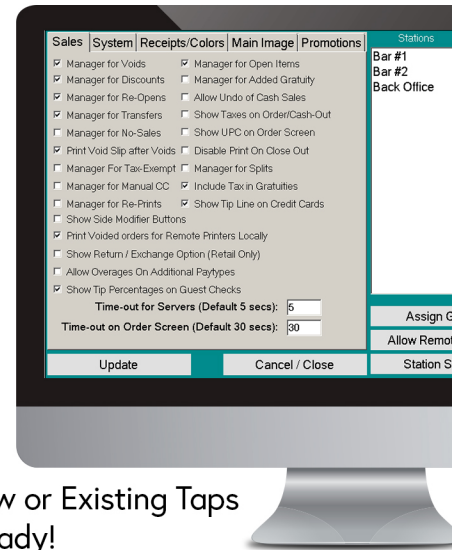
Sales | System | Receipts/Colors | Main Image | Promotions

☑ Manager for Voids
☑ Manager for Open Items
☑ Manager for Discounts
☐ Manager for Added Gratuity
☑ Manager for Re-Opens
☐ Allow Undo of Cash Sales
☑ Manager for Transfers
☐ Show Taxes on Order/Cash-Out
☐ Manager for No-Sales
☐ Show UPC on Order Screen
☑ Print Void Slip after Voids
☐ Disable Print On Close Out
☐ Manager For Tax-Exempt
☐ Manager for Splits
☐ Manager for Manual CC
☑ Include Tax in Gratuities
☐ Manager for Re-Prints
☑ Show Tip Line on Credit Cards
☐ Show Side Modifier Buttons
☑ Print Voided orders for Remote Printers Locally
☐ Show Return / Exchange Option (Retail Only)
☐ Allow Overages On Additional Paytypes
☑ Show Tip Percentages on Guest Checks

Time-out for Servers (Default 5 secs): 5
Time-out on Order Screen (Default 30 secs): 30

Update
Cancel / Close

Stations
Bar #1
Bar #2
Back Office

Assign G
Allow Remot
Station S

w or Existing Taps
ady!